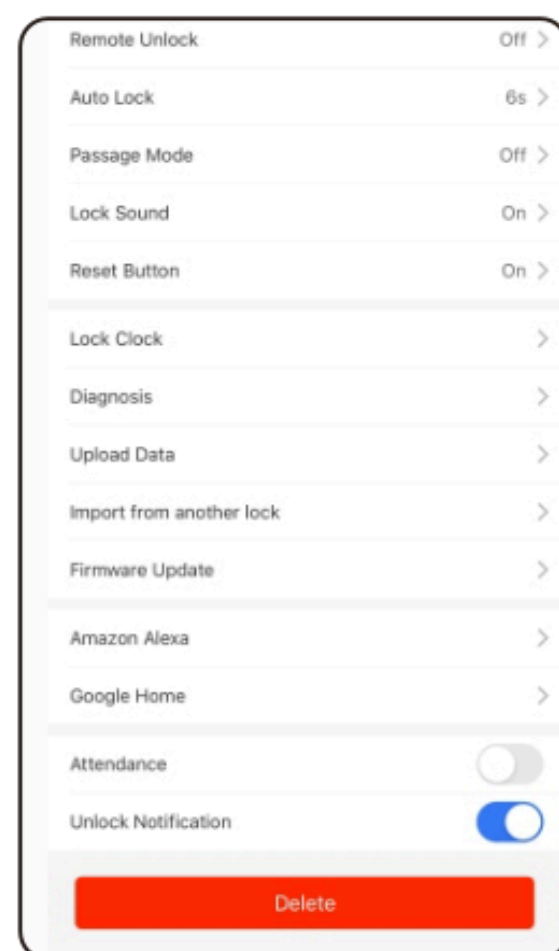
Remote Unlock Off >

Auto Lock 6s >

Passage Mode Off >

Lock Sound On >

Reset Button On >

Lock Clock >

Diagnosis >

Upload Data >

Import from another lock >

Firmware Update >

Amazon Alexa >

Google Home >

Attendance

Unlock Notification

Delete